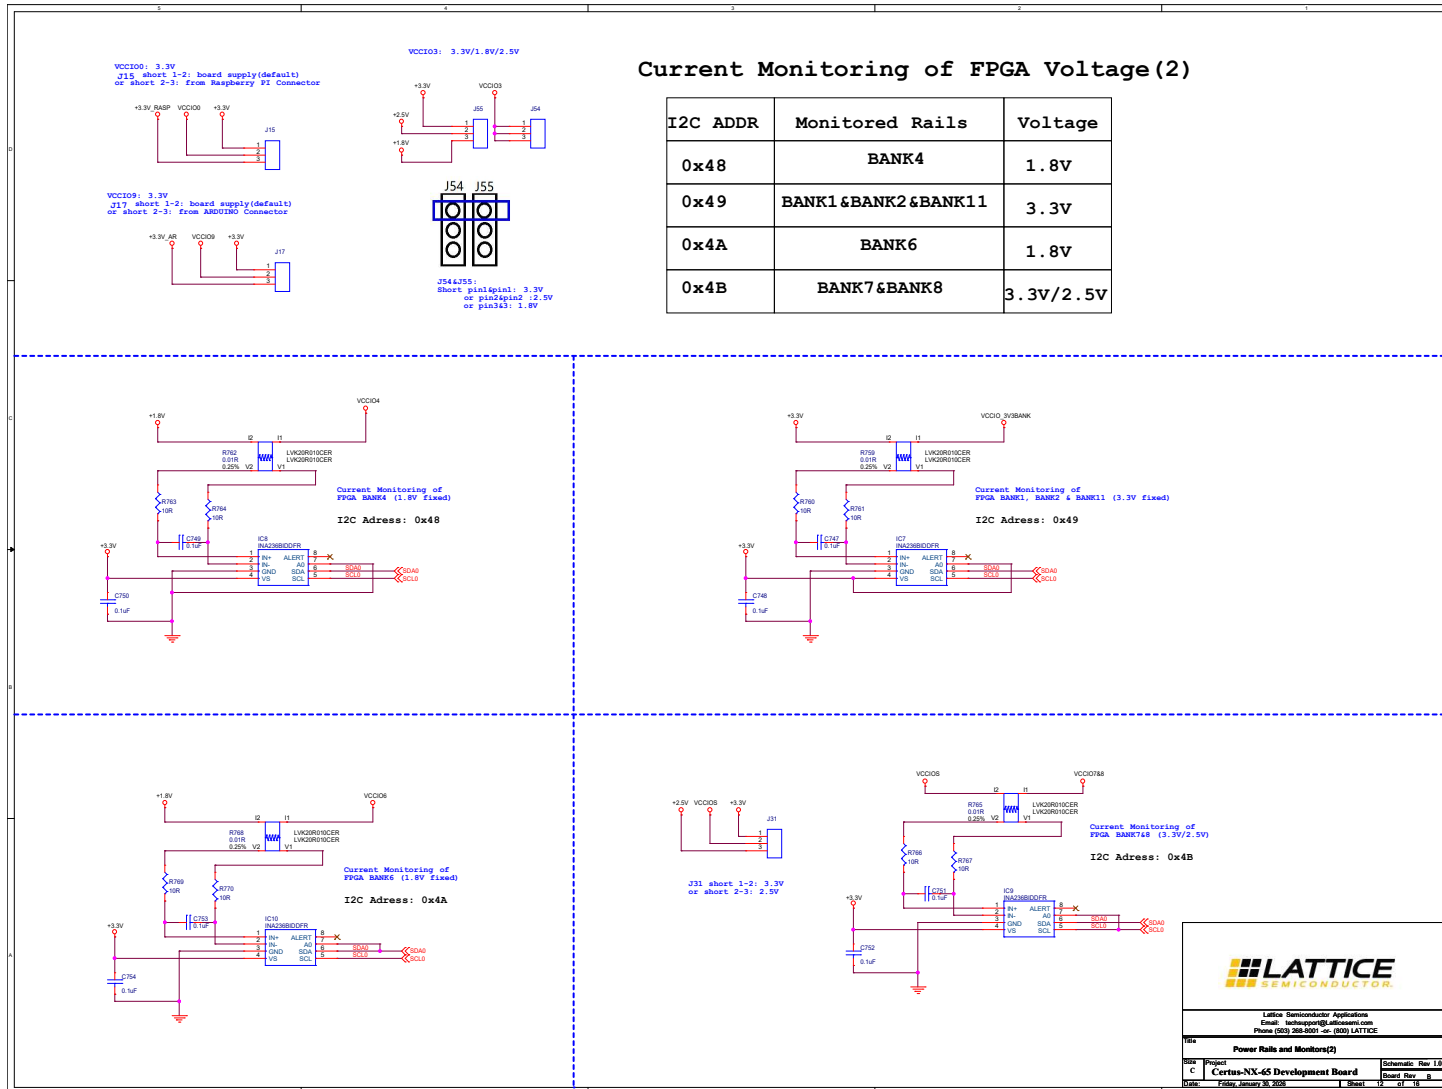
5 4 3 2 1

D C B A

VCCIO0: 3.3V
J15 short 1-2: board supply(default)
or short 2-3: from Raspberry PI Connector

+3.3V_RASP VCCIO0 +3.3V
J15
1
2
3

VCCIO9: 3.3V
J17 short 1-2: board supply(default)
or short 2-3: from ARDUINO Connector

+3.3V_AR VCCIO9 +3.3V
J17
1
2
3

VCCIO3: 3.3V/1.8V/2.5V

+3.3V VCCIO3
+2.5V
+1.8V
J55
J54
1
2
3

J54 J55

J54&J55:
Short pin1&pin1: 3.3V
or pin2&pin2 :2.5V
or pin3&3: 1.8V

Current Monitoring of FPGA Voltage(2)

| I2C ADDR | Monitored Rails | Voltage |
|---|---|---|
| 0x48 | BANK4 | 1.8V |
| 0x49 | BANK1&BANK2&BANK11 | 3.3V |
| 0x4A | BANK6 | 1.8V |
| 0x4B | BANK7&BANK8 | 3.3V/2.5V |

+1.8V VCCIO4
I2 I1
R762 0.01R 0.25% V2 V1 LVK20R010CER LVK20R010CER
R763 10R
R764 10R
C749 0.1uF
+3.3V
IC8 INA236BIDDFR
1 IN+ 2 IN- 3 GND 4 VS ALERT A0 SDA SCL 8 7 6 5
SDA0 SCL0
C750 0.1uF

Current Monitoring of FPGA BANK4 (1.8V fixed)
I2C Adress: 0x48

+3.3V VCCIO_3V3BANK
I2 I1
R759 0.01R 0.25% V2 V1 LVK20R010CER LVK20R010CER
R760 10R
R761 10R
C747 0.1uF
+3.3V
IC7 INA236BIDDFR
1 IN+ 2 IN- 3 GND 4 VS ALERT A0 SDA SCL 8 7 6 5
SDA0 SCL0
C748 0.1uF

Current Monitoring of FPGA BANK1, BANK2 & BANK11 (3.3V fixed)
I2C Adress: 0x49

+1.8V VCCIO6
I2 I1
R768 0.01R 0.25% V2 V1 LVK20R010CER LVK20R010CER
R769 10R
R770 10R
C753 0.1uF
+3.3V
IC10 INA236BIDDFR
1 IN+ 2 IN- 3 GND 4 VS ALERT A0 SDA SCL 8 7 6 5
SDA0 SCL0
C754 0.1uF

Current Monitoring of FPGA BANK6 (1.8V fixed)
I2C Adress: 0x4A

+2.5V VCCIO5 +3.3V
J31
1
2
3
J31 short 1-2: 3.3V
or short 2-3: 2.5V

VCCIO5 VCCIO7&8
I2 I1
R765 0.01R 0.25% V2 V1 LVK20R010CER LVK20R010CER
R766 10R
R767 10R
C751 0.1uF
+3.3V
IC9 INA236BIDDFR
1 IN+ 2 IN- 3 GND 4 VS ALERT A0 SDA SCL 8 7 6 5
SDA0 SCL0
C752 0.1uF

Current Monitoring of FPGA BANK7&8 (3.3V/2.5V)
I2C Adress: 0x4B

LATTICE
SEMICONDUCTOR
Lattice Semiconductor Applications
Email: techsupport@Latticesemi.com
Phone (503) 268-8001 -or- (800) LATTICE
Title
Power Rails and Monitors(2)
Size C Project Certus-NX-65 Development Board Schematic Rev 1.0 Board Rev B
Date: Friday, January 30, 2026 Sheet 12 of 18